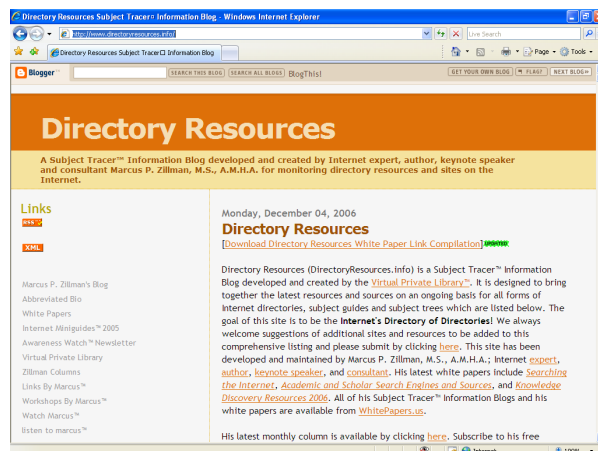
Directory Resources Subject Tracer™ Information Blog - Windows Internet Explorer

http://www.directoryresources.info/

Live Search

Directory Resources Subject Tracer™ Information Blog

Page ▾ Tools ▾

Blogger

SEARCH THIS BLOG SEARCH ALL BLOGS BlogThis!

GET YOUR OWN BLOG FLAG? NEXT BLOG»

Directory Resources

A Subject Tracer™ Information Blog developed and created by Internet expert, author, keynote speaker and consultant Marcus P. Zillman, M.S., A.M.H.A. for monitoring directory resources and sites on the Internet.

Links

RSS

XML

Marcus P. Zillman's Blog
Abbreviated Blo
White Papers
Internet Miniguides™ 2005
Awareness Watch™ Newsletter
Virtual Private Library
Zillman Columns
Links By Marcus™
Workshops By Marcus™
Watch Marcus™
listen to marcus™

Monday, December 04, 2006

Directory Resources

[Download Directory Resources White Paper Link Compilation] UPDATED

Directory Resources (DirectoryResources.info) is a Subject Tracer™ Information Blog developed and created by the Virtual Private Library™. It is designed to bring together the latest resources and sources on an ongoing basis for all forms of Internet directories, subject guides and subject trees which are listed below. The goal of this site is to be the Internet's Directory of Directories! We always welcome suggestions of additional sites and resources to be added to this comprehensive listing and please submit by clicking here. This site has been developed and maintained by Marcus P. Zillman, M.S., A.M.H.A.; Internet expert, author, keynote speaker, and consultant. His latest white papers include Searching the Internet, Academic and Scholar Search Engines and Sources, and Knowledge Discovery Resources 2006. All of his Subject Tracer™ Information Blogs and his white papers are available from WhitePapers.us.

His latest monthly column is available by clicking here. Subscribe to his free